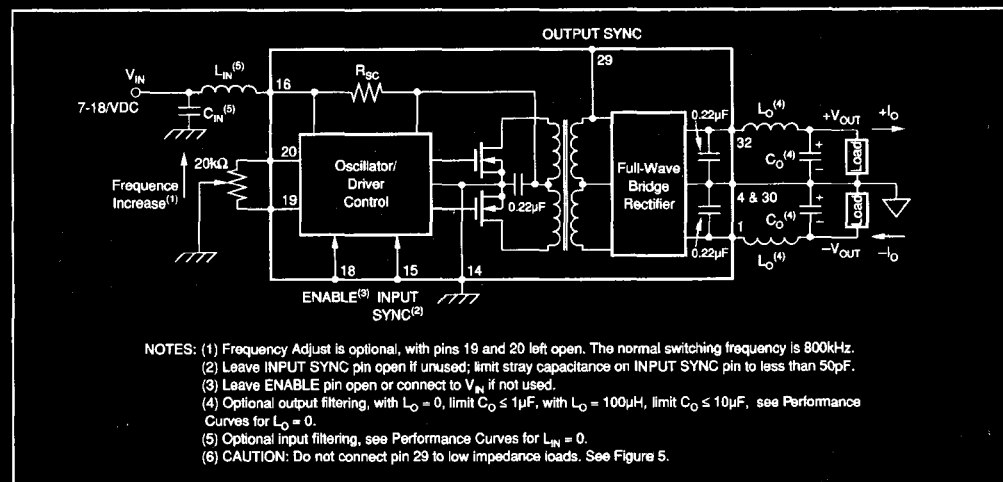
OUTPUT SYNC

$V_{IN}$

7-18VDC

$L_{IN}^{(5)}$

$C_{IN}^{(5)}$

16

$R_{SC}$

29

20

19

20kΩ

Frequence Increase$^{(1)}$

Oscillator/ Driver Control

0.22µF

Full-Wave Bridge Rectifier

0.22µF

0.22µF

$L_O^{(4)}$

$+V_{OUT}$

$+I_O$

32

$C_O^{(4)}$

Load

4 & 30

$C_O^{(4)}$

Load

1

$L_O^{(4)}$

$-V_{OUT}$

$-I_O$

18

15

14

ENABLE$^{(3)}$ INPUT SYNC$^{(2)}$

NOTES: (1) Frequency Adjust is optional, with pins 19 and 20 left open. The normal switching frequency is 800kHz.
(2) Leave INPUT SYNC pin open if unused; limit stray capacitance on INPUT SYNC pin to less than 50pF.
(3) Leave ENABLE pin open or connect to $V_{IN}$ if not used.
(4) Optional output filtering, with $L_O = 0$, limit $C_O \leq 1µF$, with $L_O = 100µH$, limit $C_O \leq 10µF$, see Performance Curves for $L_O = 0$.
(5) Optional input filtering, see Performance Curves for $L_{IN} = 0$.
(6) CAUTION: Do not connect pin 29 to low impedance loads. See Figure 5.